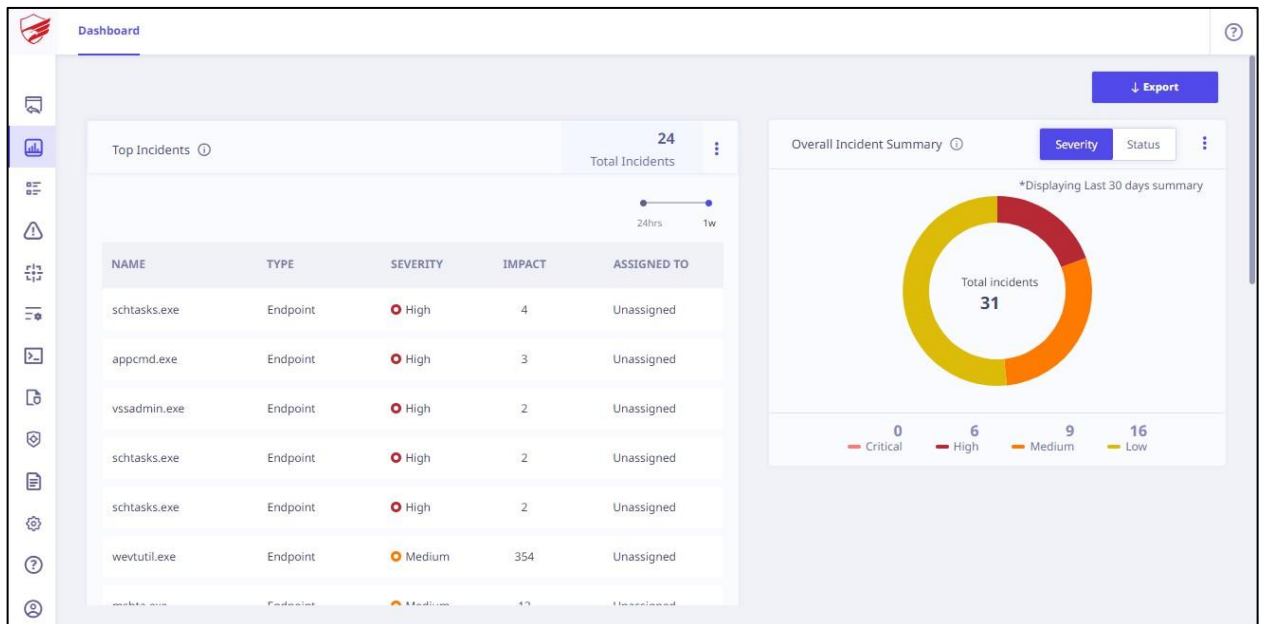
Dashboard

↓ Export

Top Incidents ⓘ

24
Total Incidents

24hrs 1w

| NAME | TYPE | SEVERITY | IMPACT | ASSIGNED TO |
|---|---|---|---|---|
| schtasks.exe | Endpoint | High | 4 | Unassigned |
| appcmd.exe | Endpoint | High | 3 | Unassigned |
| vssadmin.exe | Endpoint | High | 2 | Unassigned |
| schtasks.exe | Endpoint | High | 2 | Unassigned |
| schtasks.exe | Endpoint | High | 2 | Unassigned |
| wevtutil.exe | Endpoint | Medium | 354 | Unassigned |
| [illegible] | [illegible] | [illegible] | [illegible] | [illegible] |

Overall Incident Summary ⓘ

Severity Status

*Displaying Last 30 days summary

Total incidents
31

0 Critical
6 High
9 Medium
16 Low